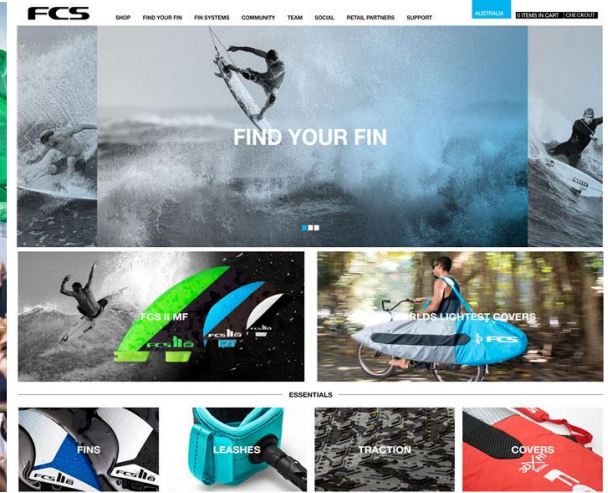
FCS

SHOP FIND YOUR FIN FIN SYSTEMS COMMUNITY TEAM SOCIAL RETAIL PARTNERS SUPPORT

AUSTRALIA

0 ITEMS IN CART CHECKOUT

FIND YOUR FIN

FCS II MF

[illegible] WORLDS LIGHTEST COVERS

FCS

ESSENTIALS

FINS

LEASHES

TRACTION

COVERS